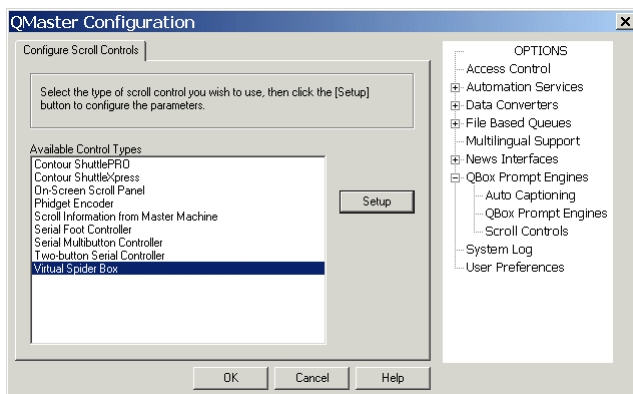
QMaster Configuration

Configure Scroll Controls

Select the type of scroll control you wish to use, then click the [Setup] button to configure the parameters.

Available Control Types
Contour ShuttlePRO
Contour ShuttleXpress
On-Screen Scroll Panel
Phidget Encoder
Scroll Information from Master Machine
Serial Foot Controller
Serial Multibutton Controller
Two-button Serial Controller
Virtual Spider Box

Setup

OK
Cancel
Help

OPTIONS
Access Control
Automation Services
Data Converters
File Based Queues
Multilingual Support
News Interfaces
QBox Prompt Engines
Auto Captioning
QBox Prompt Engines
Scroll Controls
System Log
User Preferences